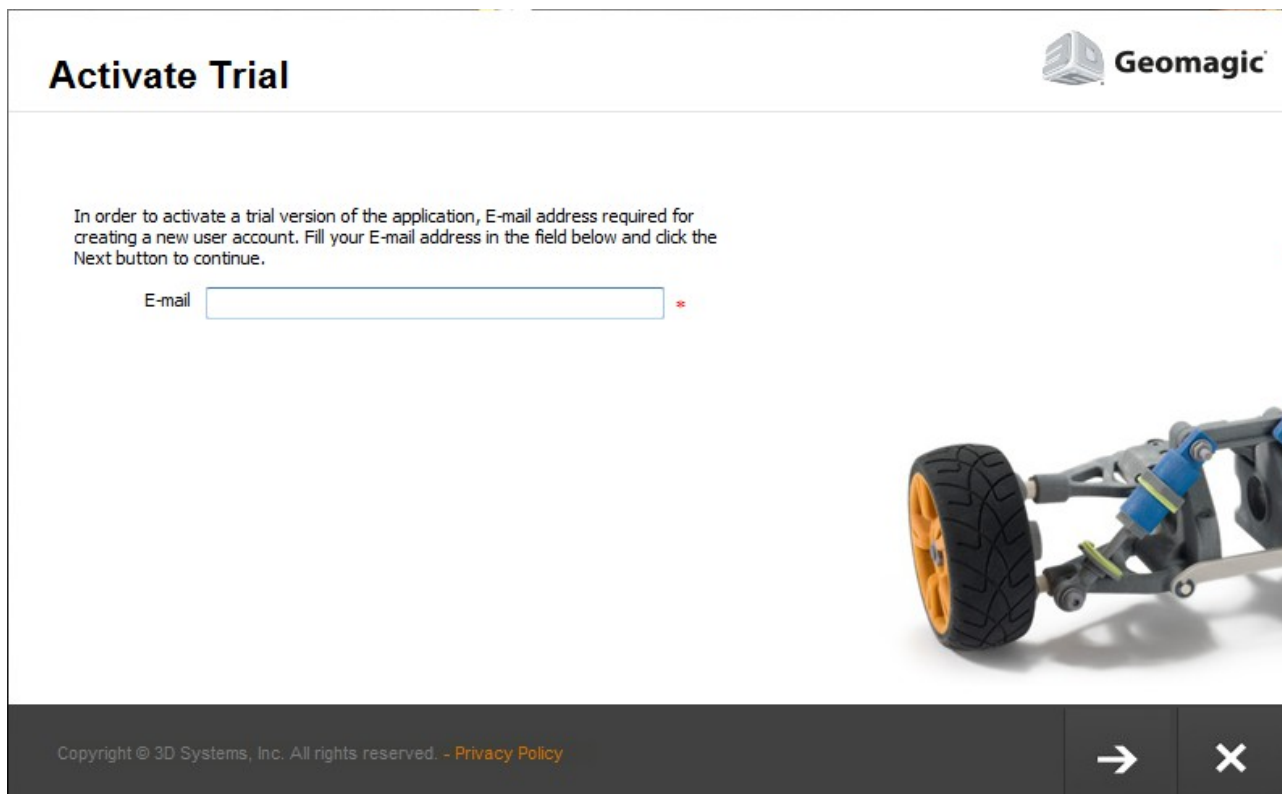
Activate Trial

Geomagic

In order to activate a trial version of the application, E-mail address required for creating a new user account. Fill your E-mail address in the field below and click the Next button to continue.

E-mail *

Copyright © 3D Systems, Inc. All rights reserved. - Privacy Policy

→ ✕